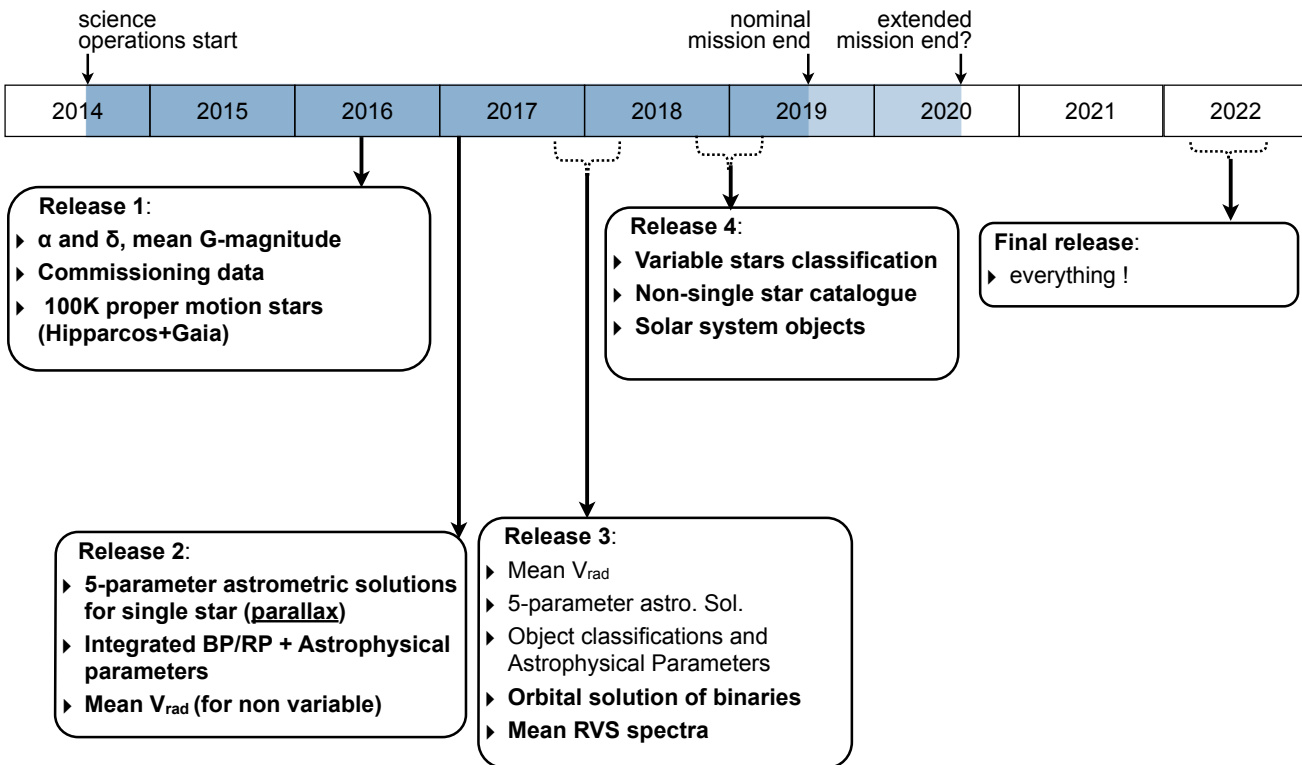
science operations start

nominal mission end

extended mission end?

| 2014 | 2015 | 2016 | 2017 | 2018 | 2019 | 2020 | 2021 | 2022 |
|---|---|---|---|---|---|---|---|---|

Release 1:
‣ α and δ, mean G-magnitude
‣ Commissioning data
‣ 100K proper motion stars (Hipparcos+Gaia)

Release 4:
‣ Variable stars classification
‣ Non-single star catalogue
‣ Solar system objects

Final release:
‣ everything !

Release 2:
‣ 5-parameter astrometric solutions for single star (parallax)
‣ Integrated BP/RP + Astrophysical parameters
‣ Mean $V_{rad}$ (for non variable)

Release 3:
‣ Mean $V_{rad}$
‣ 5-parameter astro. Sol.
‣ Object classifications and Astrophysical Parameters
‣ Orbital solution of binaries
‣ Mean RVS spectra